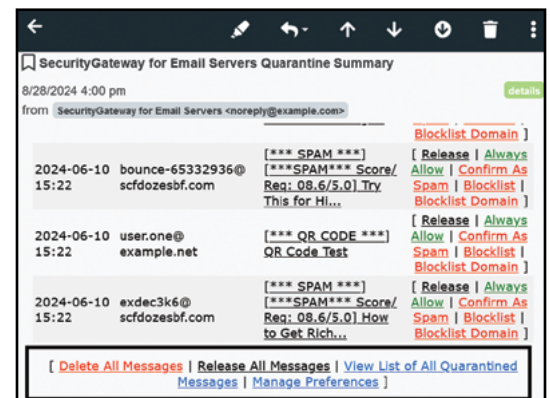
SecurityGateway for Email Servers Quarantine Summary

8/28/2024 4:00 pm

details

from SecurityGateway for Email Servers <noreply@example.com>

Blocklist Domain

| | | | |
|---|---|---|---|
| 2024-06-10 15:22 | bounce-65332936@scfdozesbf.com | [*** SPAM ***] [***SPAM*** Score/Req: 08.6/5.0] Try This for Hi... | [ Release \| Always Allow \| Confirm As Spam \| Blocklist \| Blocklist Domain ] |
| 2024-06-10 15:22 | user.one@example.net | [*** QR CODE ***] QR Code Test | [ Release \| Always Allow \| Confirm As Spam \| Blocklist \| Blocklist Domain ] |
| 2024-06-10 15:22 | exdec3k6@scfdozesbf.com | [*** SPAM ***] [***SPAM*** Score/Req: 08.6/5.0] How to Get Rich... | [ Release \| Always Allow \| Confirm As Spam \| Blocklist \| Blocklist Domain ] |

[ Delete All Messages | Release All Messages | View List of All Quarantined Messages | Manage Preferences ]